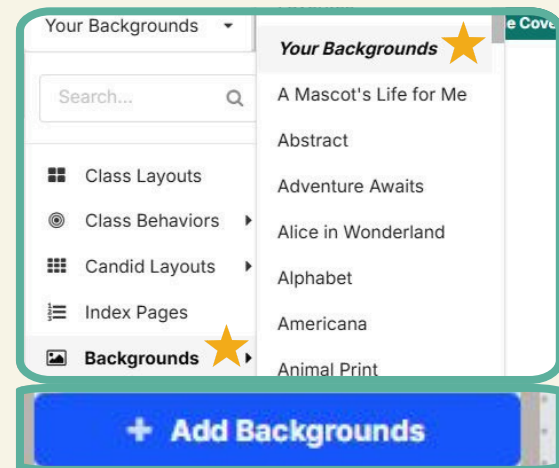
Your Backgrounds

e Cove

Search...

Class Layouts

Class Behaviors

Candid Layouts

Index Pages

Backgrounds

Your Backgrounds

A Mascot's Life for Me

Abstract

Adventure Awaits

Alice in Wonderland

Alphabet

Americana

Animal Print

+ Add Backgrounds